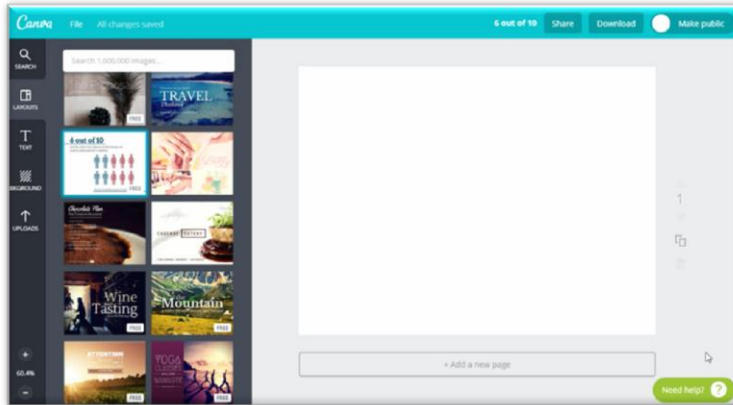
Canva File All changes saved 6 out of 10 Share Download Make public

SEARCH
LAYOUTS
TEXT
BKGROUND
UPLOADS

Search 1,000,000 images...

TRAVEL
FREE
6 out of 10
FREE
Chocolate Plan
Wine Tasting
FREE
Mountain
FREE
YOGA
FREE
FREE

1

60.4%

+ Add a new page

Need help? ?